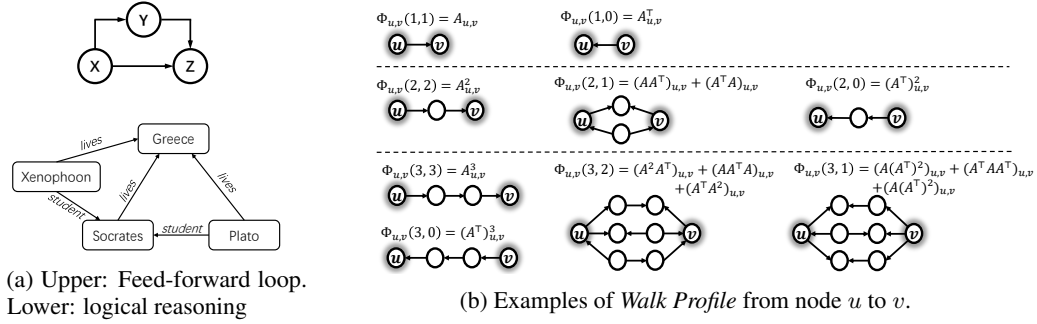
Y

X

Z

Greece

lives

Xenophoon

lives

lives

student

Socrates

student

Plato

(a) Upper: Feed-forward loop. Lower: logical reasoning

$\Phi_{u,v}(1,1) = A_{u,v}$

$u$ $v$

$\Phi_{u,v}(1,0) = A^{\top}_{u,v}$

$u$ $v$

$\Phi_{u,v}(2,2) = A^2_{u,v}$

$u$ $v$

$\Phi_{u,v}(2,1) = (AA^{\top})_{u,v} + (A^{\top}A)_{u,v}$

$u$ $v$

$\Phi_{u,v}(2,0) = (A^{\top})^2_{u,v}$

$u$ $v$

$\Phi_{u,v}(3,3) = A^3_{u,v}$

$u$ $v$

$\Phi_{u,v}(3,2) = (A^2A^{\top})_{u,v} + (AA^{\top}A)_{u,v} + (A^{\top}A^2)_{u,v}$

$u$ $v$

$\Phi_{u,v}(3,1) = (A(A^{\top})^2)_{u,v} + (A^{\top}AA^{\top})_{u,v} + (A(A^{\top})^2)_{u,v}$

$u$ $v$

$\Phi_{u,v}(3,0) = (A^{\top})^3_{u,v}$

$u$ $v$

(b) Examples of *Walk Profile* from node $u$ to $v$.